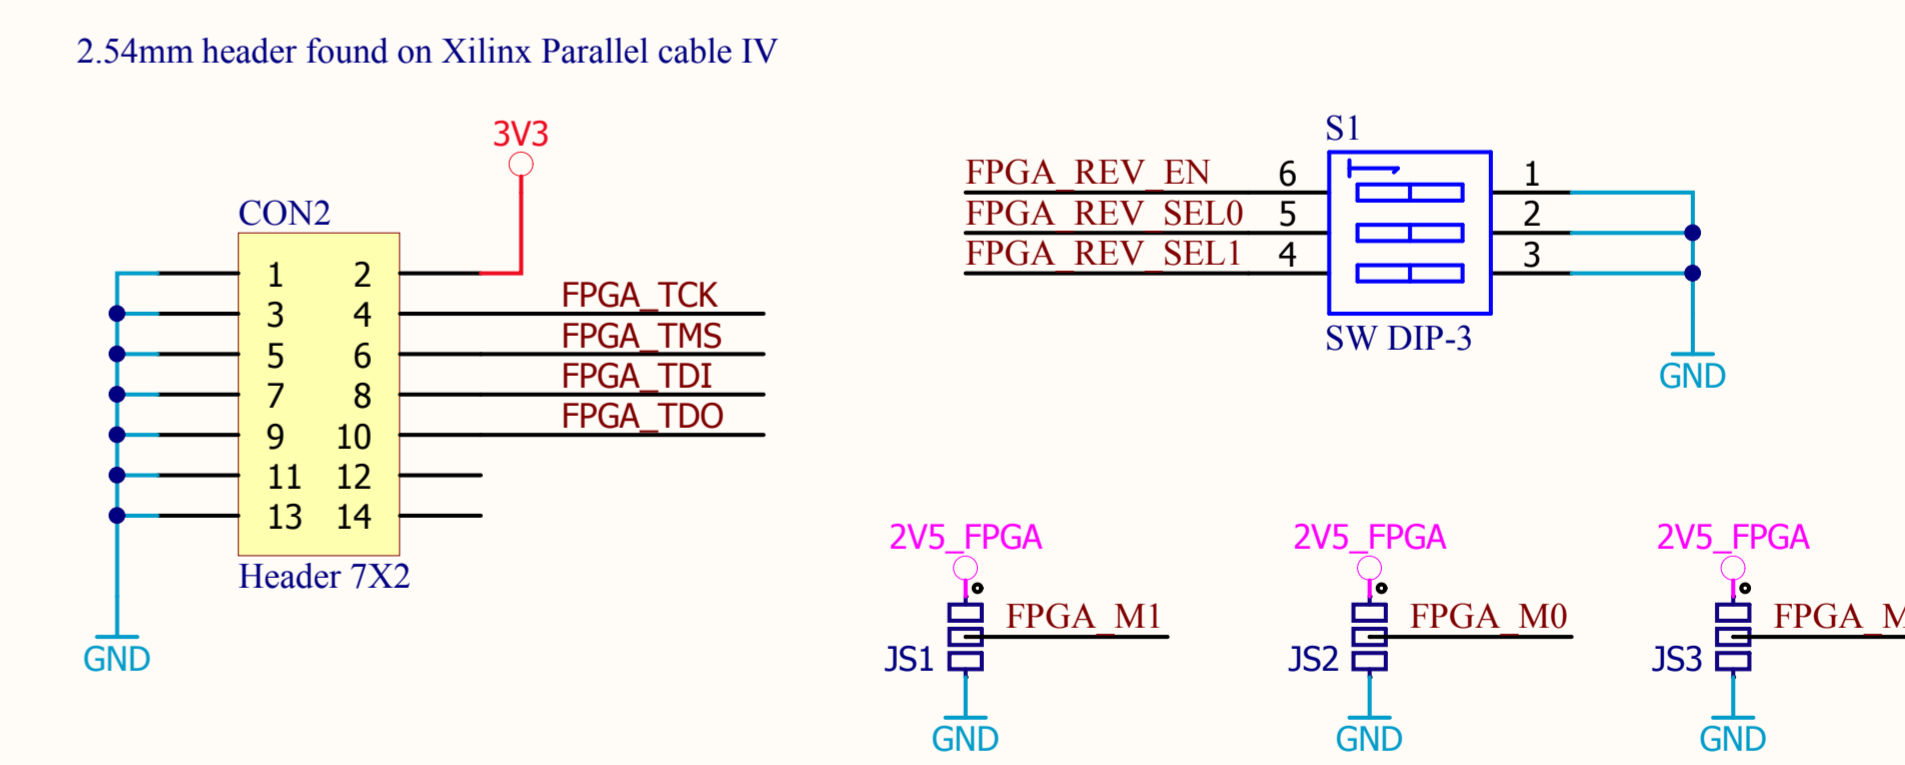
2.54mm header found on Xilinx Parallel cable IV

3V3

CON2

| 1 | 2 |
|---|---|
| 3 | 4 |
| 5 | 6 |
| 7 | 8 |
| 9 | 10 |
| 11 | 12 |
| 13 | 14 |

Header 7X2

FPGA_TCK
FPGA_TMS
FPGA_TDI
FPGA_TDO

GND

S1

FPGA_REV_EN 6
FPGA_REV_SEL0 5
FPGA_REV_SEL1 4

1
2
3

SW DIP-3

GND

2V5_FPGA
FPGA_M1
JS1
GND

2V5_FPGA
FPGA_M0
JS2
GND

2V5_FPGA
FPGA_M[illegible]
JS3
GND